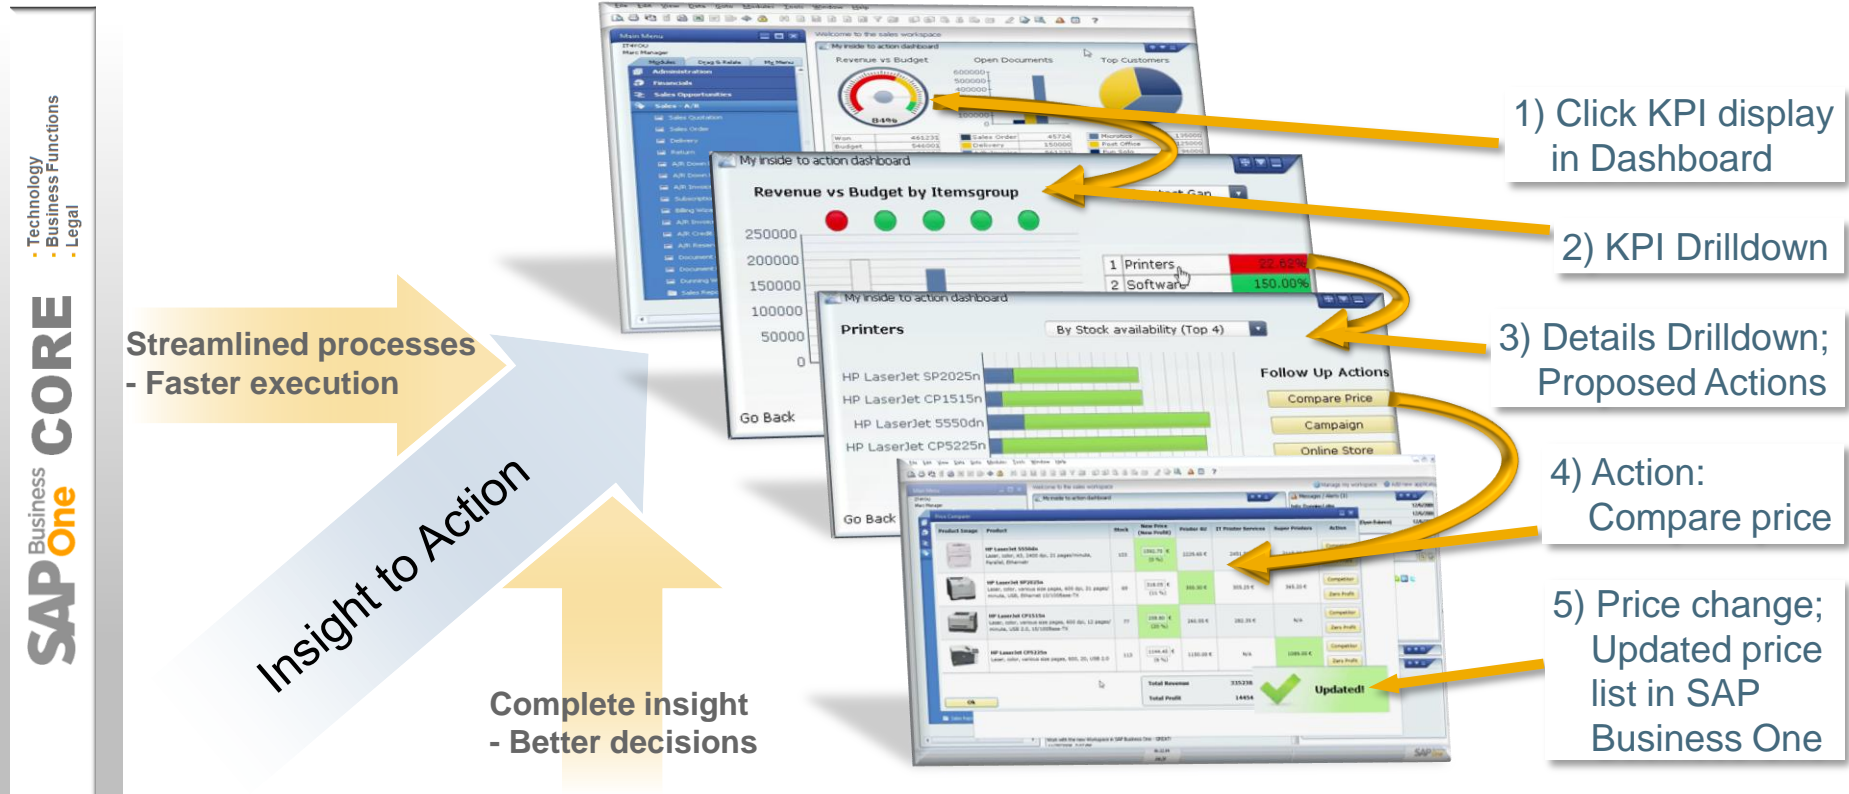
SAP Business One CORE

: Technology
: Business Functions
: Legal

Streamlined processes
- Faster execution

Insight to Action

Complete insight
- Better decisions

My inside to action dashboard

Revenue vs Budget by Itemsgroup

250000
200000
150000
100000
50000
0

Go Back

1 Printers
2 Software

150.00%

My inside to action dashboard

Printers

By Stock availability (Top 4)

HP LaserJet SP2025n
HP LaserJet CP1515n
HP LaserJet 5550dn
HP LaserJet CP5225n

Follow Up Actions
Compare Price
Campaign
Online Store

Go Back

Updated!

1) Click KPI display in Dashboard

2) KPI Drilldown

3) Details Drilldown; Proposed Actions

4) Action: Compare price

5) Price change; Updated price list in SAP Business One